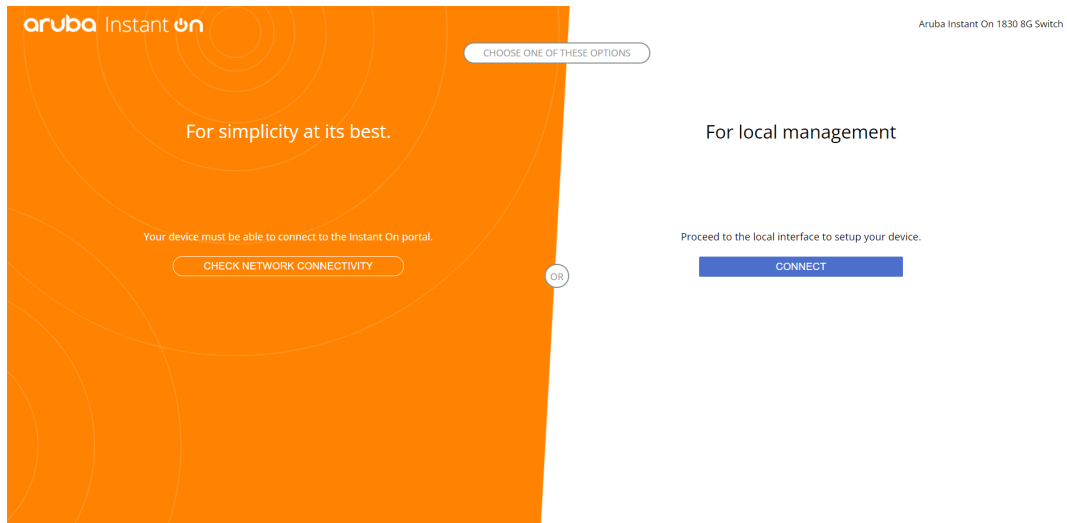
aruba Instant on

Aruba Instant On 1830 8G Switch

CHOOSE ONE OF THESE OPTIONS

For simplicity at its best.

For local management

Your device must be able to connect to the Instant On portal.

CHECK NETWORK CONNECTIVITY

OR

Proceed to the local interface to setup your device.

CONNECT